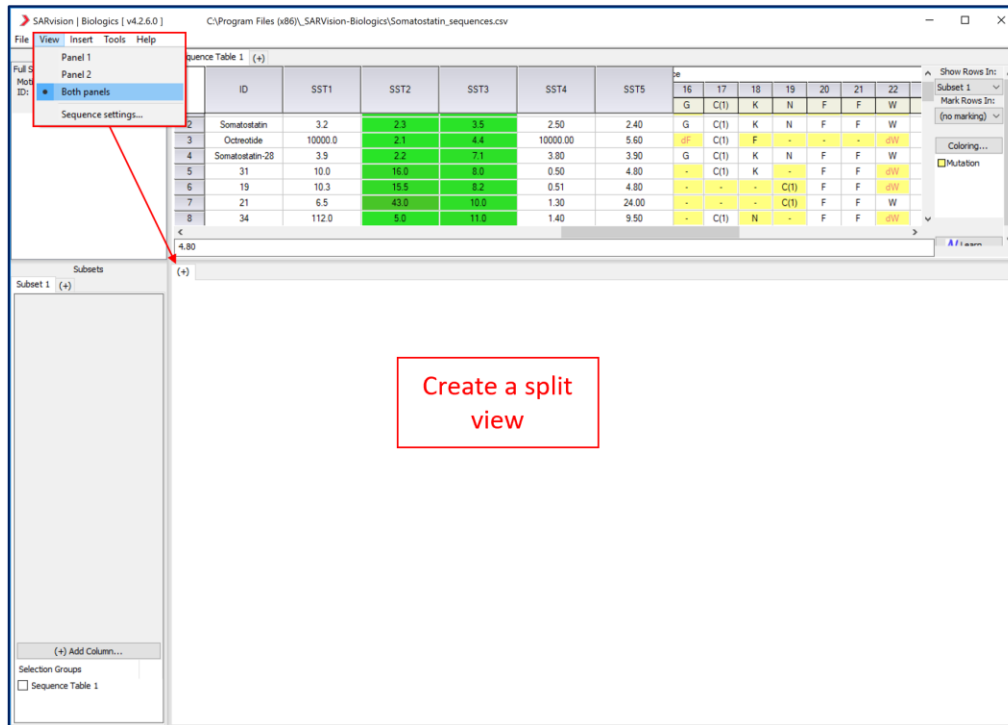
SARvision | Biologics [ v4.2.6.0 ]   C:\Program Files (x86)\_SARVision-Biologics\Somatostatin_sequences.csv

File View Insert Tools Help

Panel 1
Panel 2
Both panels
Sequence settings...

Full S
Moti
ID:

quence Table 1 (+)

| | ID | SST1 | SST2 | SST3 | SST4 | SST5 | 16 G | 17 C(1) | 18 K | 19 N | 20 F | 21 F | 22 W |
|---|---|---|---|---|---|---|---|---|---|---|---|---|---|
| 2 | Somatostatin | 3.2 | 2.3 | 3.5 | 2.50 | 2.40 | G | C(1) | K | N | F | F | W |
| 3 | Octreotide | 10000.0 | 2.1 | 4.4 | 10000.00 | 5.60 | dF | C(1) | F | - | - | - | dW |
| 4 | Somatostatin-28 | 3.9 | 2.2 | 7.1 | 3.80 | 3.90 | G | C(1) | K | N | F | F | W |
| 5 | 31 | 10.0 | 16.0 | 8.0 | 0.50 | 4.80 | - | C(1) | K | - | F | F | dW |
| 6 | 19 | 10.3 | 15.5 | 8.2 | 0.51 | 4.80 | - | - | - | C(1) | F | F | dW |
| 7 | 21 | 6.5 | 43.0 | 10.0 | 1.30 | 24.00 | - | - | - | C(1) | F | F | W |
| 8 | 34 | 112.0 | 5.0 | 11.0 | 1.40 | 9.50 | - | C(1) | N | - | F | F | dW |

4.80

Show Rows In:
Subset 1
Mark Rows In:
(no marking)
Coloring...
Mutation
Learn

Subsets
Subset 1 (+)
(+)

Create a split view

(+) Add Column...
Selection Groups
Sequence Table 1